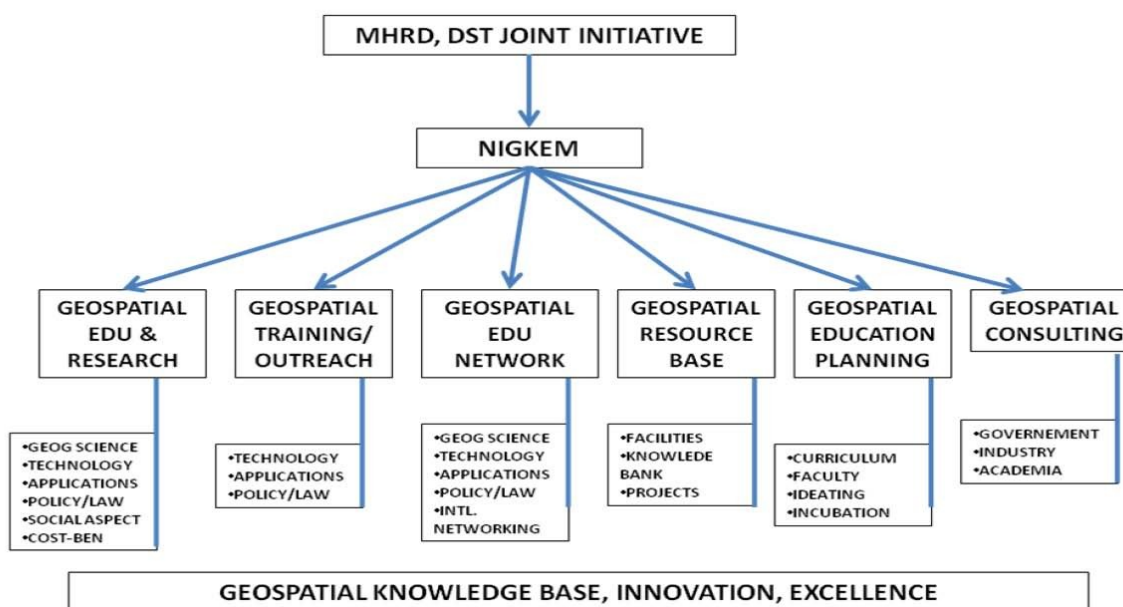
MHRD, DST JOINT INITIATIVE

NIGKEM

GEOSPATIAL EDU & RESEARCH

•GEOG SCIENCE
•TECHNOLOGY
•APPLICATIONS
•POLICY/LAW
•SOCIAL ASPECT
•COST-BEN

GEOSPATIAL TRAINING/ OUTREACH

•TECHNOLOGY
•APPLICATIONS
•POLICY/LAW

GEOSPATIAL EDU NETWORK

•GEOG SCIENCE
•TECHNOLOGY
•APPLICATIONS
•POLICY/LAW
•INTL. NETWORKING

GEOSPATIAL RESOURCE BASE

•FACILITIES
•KNOWLEDE BANK
•PROJECTS

GEOSPATIAL EDUCATION PLANNING

•CURRICULUM
•FACULTY
•IDEATING
•INCUBATION

GEOSPATIAL CONSULTING

•GOVERNEMENT
•INDUSTRY
•ACADEMIA

GEOSPATIAL KNOWLEDGE BASE, INNOVATION, EXCELLENCE